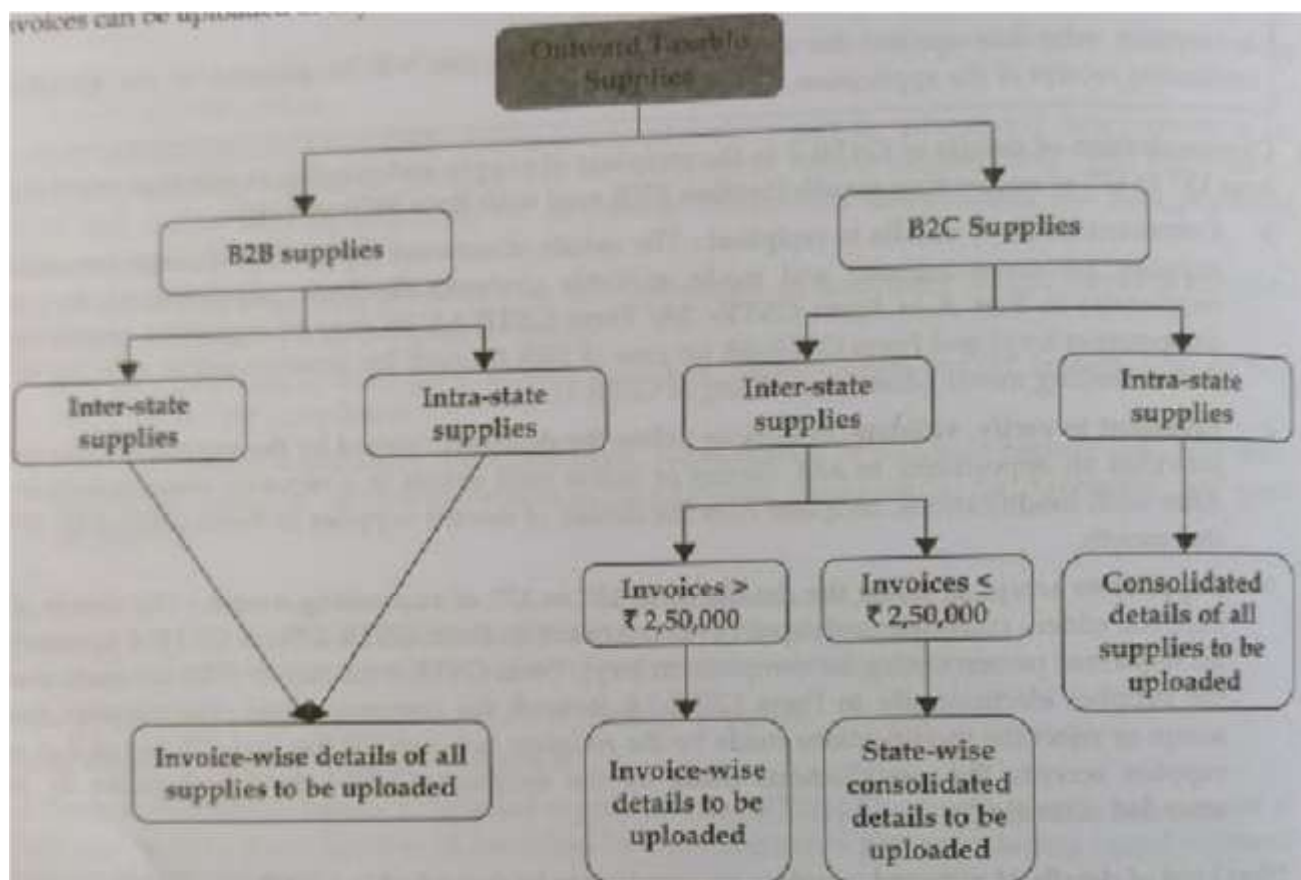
invoices can be uploaded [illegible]

Outward Taxable Supplies

B2B supplies

B2C Supplies

Inter-state supplies

Intra-state supplies

Inter-state supplies

Intra-state supplies

Invoices > ₹ 2,50,000

Invoices ≤ ₹ 2,50,000

Consolidated details of all supplies to be uploaded

Invoice-wise details of all supplies to be uploaded

Invoice-wise details to be uploaded

State-wise consolidated details to be uploaded